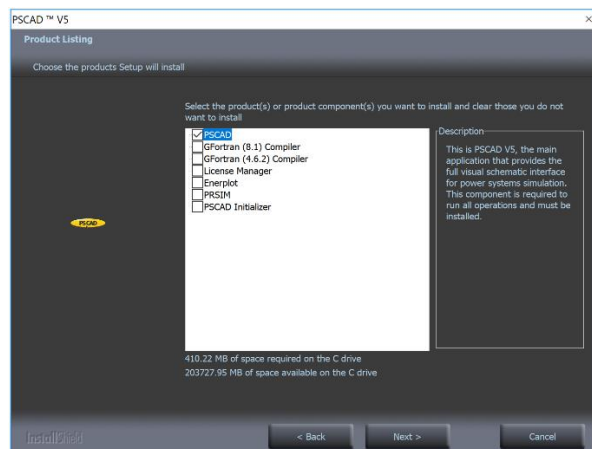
PSCAD ™ V5

×

Product Listing

Choose the products Setup will install

PSCAD

Select the product(s) or product component(s) you want to install and clear those you do not want to install

☑ PSCAD
☐ GFortran (8.1) Compiler
☐ GFortran (4.6.2) Compiler
☐ License Manager
☐ Enerplot
☐ PRSIM
☐ PSCAD Initializer

Description

This is PSCAD V5, the main application that provides the full visual schematic interface for power systems simulation. This component is required to run all operations and must be installed.

410.22 MB of space required on the C drive
203727.95 MB of space available on the C drive

InstallShield

< Back

Next >

Cancel